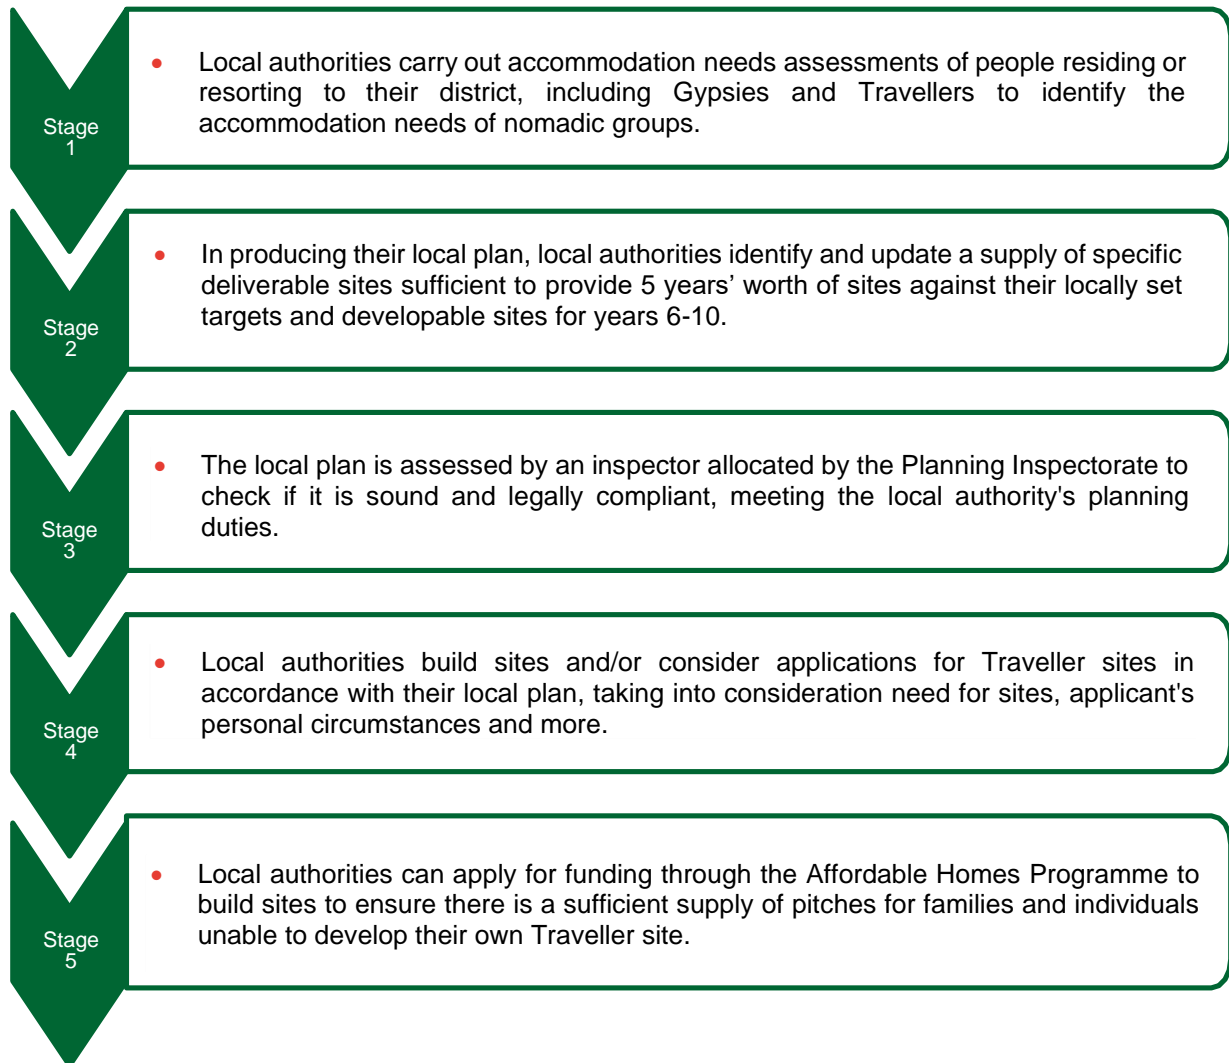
Stage 1

- Local authorities carry out accommodation needs assessments of people residing or resorting to their district, including Gypsies and Travellers to identify the accommodation needs of nomadic groups.

Stage 2

- In producing their local plan, local authorities identify and update a supply of specific deliverable sites sufficient to provide 5 years' worth of sites against their locally set targets and developable sites for years 6-10.

Stage 3

- The local plan is assessed by an inspector allocated by the Planning Inspectorate to check if it is sound and legally compliant, meeting the local authority's planning duties.

Stage 4

- Local authorities build sites and/or consider applications for Traveller sites in accordance with their local plan, taking into consideration need for sites, applicant's personal circumstances and more.

Stage 5

- Local authorities can apply for funding through the Affordable Homes Programme to build sites to ensure there is a sufficient supply of pitches for families and individuals unable to develop their own Traveller site.